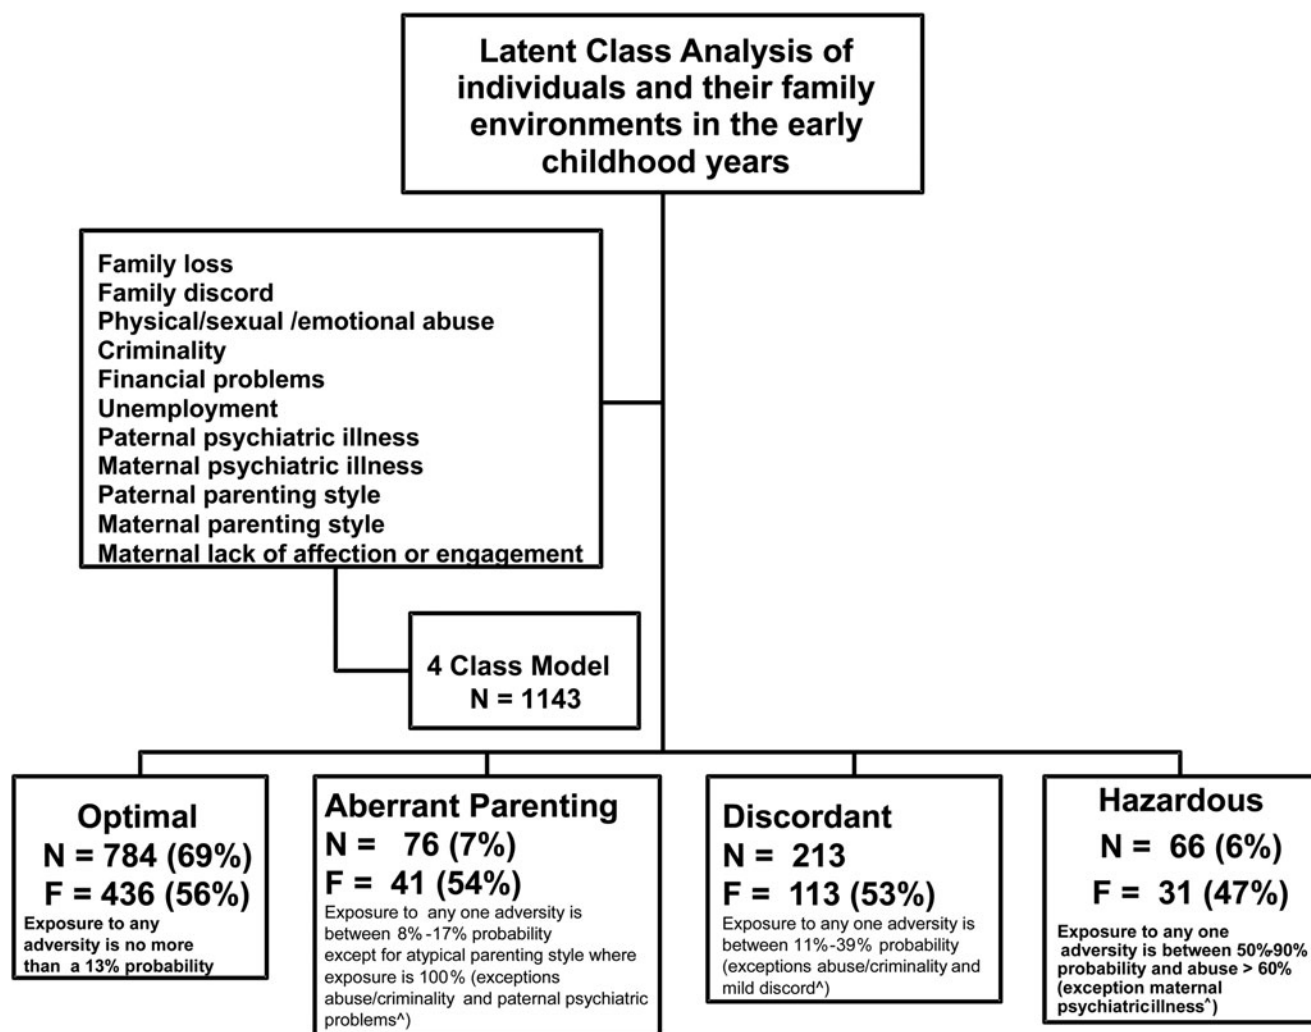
Latent Class Analysis of individuals and their family environments in the early childhood years

Family loss
Family discord
Physical/sexual /emotional abuse
Criminality
Financial problems
Unemployment
Paternal psychiatric illness
Maternal psychiatric illness
Paternal parenting style
Maternal parenting style
Maternal lack of affection or engagement

4 Class Model
N = 1143

Optimal
N = 784 (69%)
F = 436 (56%)
Exposure to any adversity is no more than a 13% probability

Aberrant Parenting
N = 76 (7%)
F = 41 (54%)
Exposure to any one adversity is between 8%-17% probability except for atypical parenting style where exposure is 100% (exceptions abuse/criminality and paternal psychiatric problems^)

Discordant
N = 213
F = 113 (53%)
Exposure to any one adversity is between 11%-39% probability (exceptions abuse/criminality and mild discord^)

Hazardous
N = 66 (6%)
F = 31 (47%)
Exposure to any one adversity is between 50%-90% probability and abuse > 60% (exception maternal psychiatricillness^)